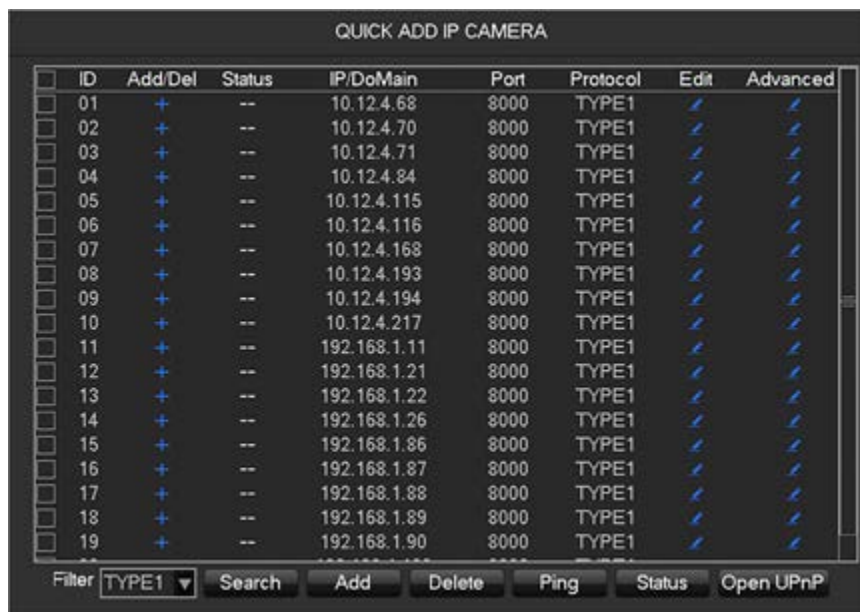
QUICK ADD IP CAMERA

| | ID | Add/Del | Status | IP/DoMain | Port | Protocol | Edit | Advanced |
|---|---|---|---|---|---|---|---|---|
| | 01 | + | -- | 10.12.4.68 | 8000 | TYPE1 | | |
| | 02 | + | -- | 10.12.4.70 | 8000 | TYPE1 | | |
| | 03 | + | -- | 10.12.4.71 | 8000 | TYPE1 | | |
| | 04 | + | -- | 10.12.4.84 | 8000 | TYPE1 | | |
| | 05 | + | -- | 10.12.4.115 | 8000 | TYPE1 | | |
| | 06 | + | -- | 10.12.4.116 | 8000 | TYPE1 | | |
| | 07 | + | -- | 10.12.4.168 | 8000 | TYPE1 | | |
| | 08 | + | -- | 10.12.4.193 | 8000 | TYPE1 | | |
| | 09 | + | -- | 10.12.4.194 | 8000 | TYPE1 | | |
| | 10 | + | -- | 10.12.4.217 | 8000 | TYPE1 | | |
| | 11 | + | -- | 192.168.1.11 | 8000 | TYPE1 | | |
| | 12 | + | -- | 192.168.1.21 | 8000 | TYPE1 | | |
| | 13 | + | -- | 192.168.1.22 | 8000 | TYPE1 | | |
| | 14 | + | -- | 192.168.1.26 | 8000 | TYPE1 | | |
| | 15 | + | -- | 192.168.1.86 | 8000 | TYPE1 | | |
| | 16 | + | -- | 192.168.1.87 | 8000 | TYPE1 | | |
| | 17 | + | -- | 192.168.1.88 | 8000 | TYPE1 | | |
| | 18 | + | -- | 192.168.1.89 | 8000 | TYPE1 | | |
| | 19 | + | -- | 192.168.1.90 | 8000 | TYPE1 | | |

Filter TYPE1 Search Add Delete Ping Status Open UPnP